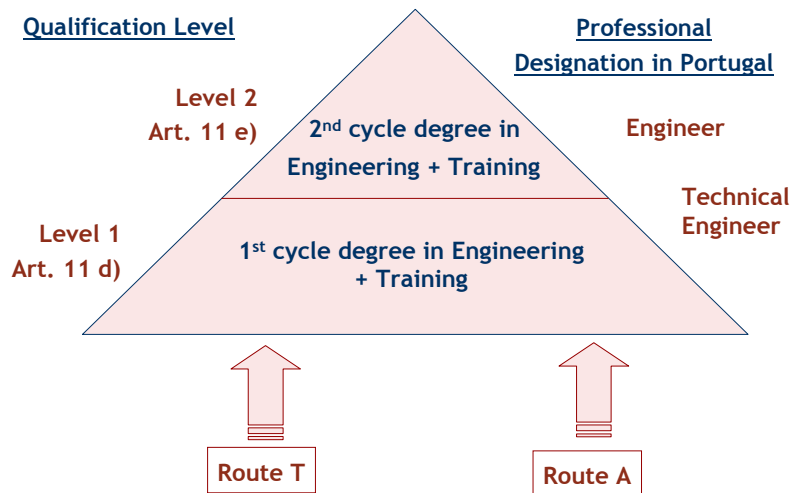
Qualification Level

Professional Designation in Portugal

Level 2
Art. 11 e)

2nd cycle degree in Engineering + Training

Engineer

Technical Engineer

Level 1
Art. 11 d)

1st cycle degree in Engineering + Training

Route T

Route A